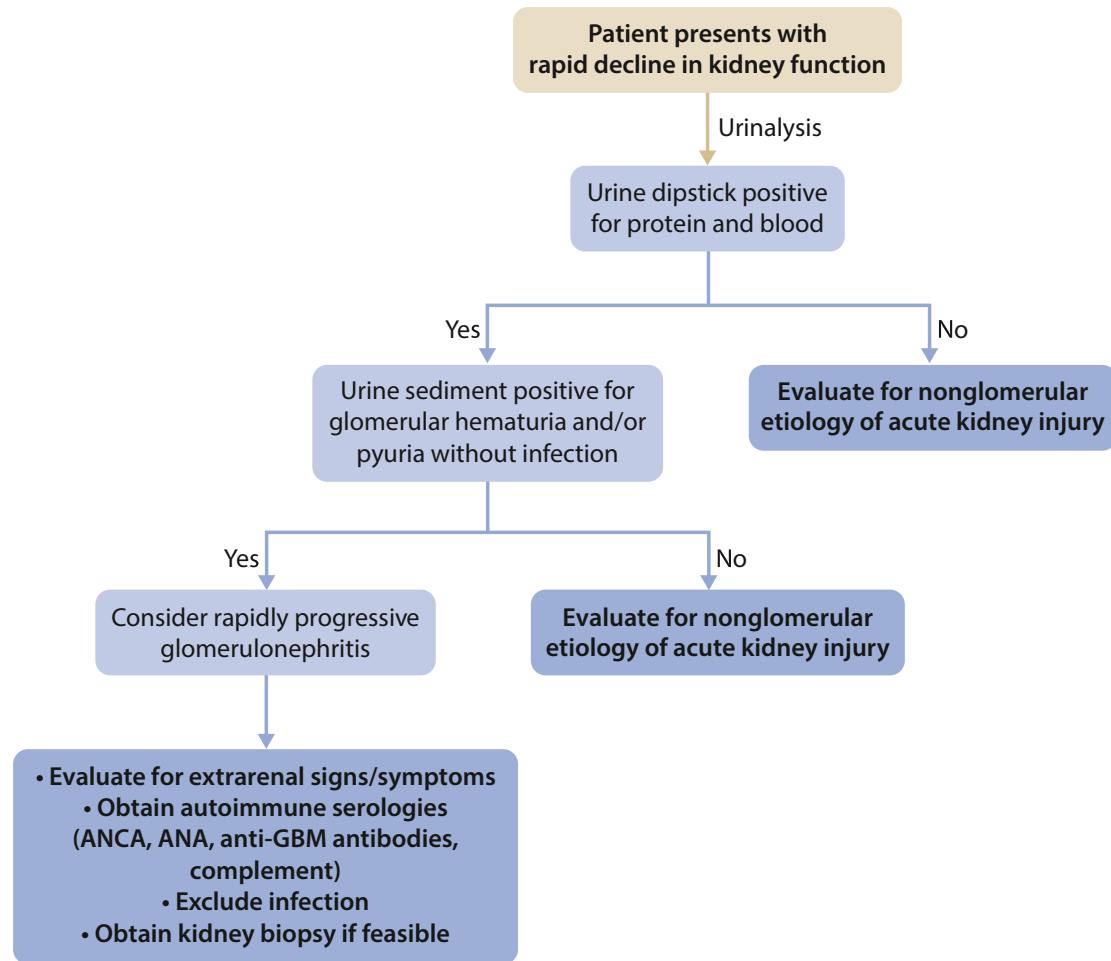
Patient presents with rapid decline in kidney function

Urinalysis

Urine dipstick positive for protein and blood

Yes

No

Urine sediment positive for glomerular hematuria and/or pyuria without infection

Evaluate for nonglomerular etiology of acute kidney injury

Yes

No

Consider rapidly progressive glomerulonephritis

Evaluate for nonglomerular etiology of acute kidney injury

• Evaluate for extrarenal signs/symptoms
• Obtain autoimmune serologies (ANCA, ANA, anti-GBM antibodies, complement)
• Exclude infection
• Obtain kidney biopsy if feasible